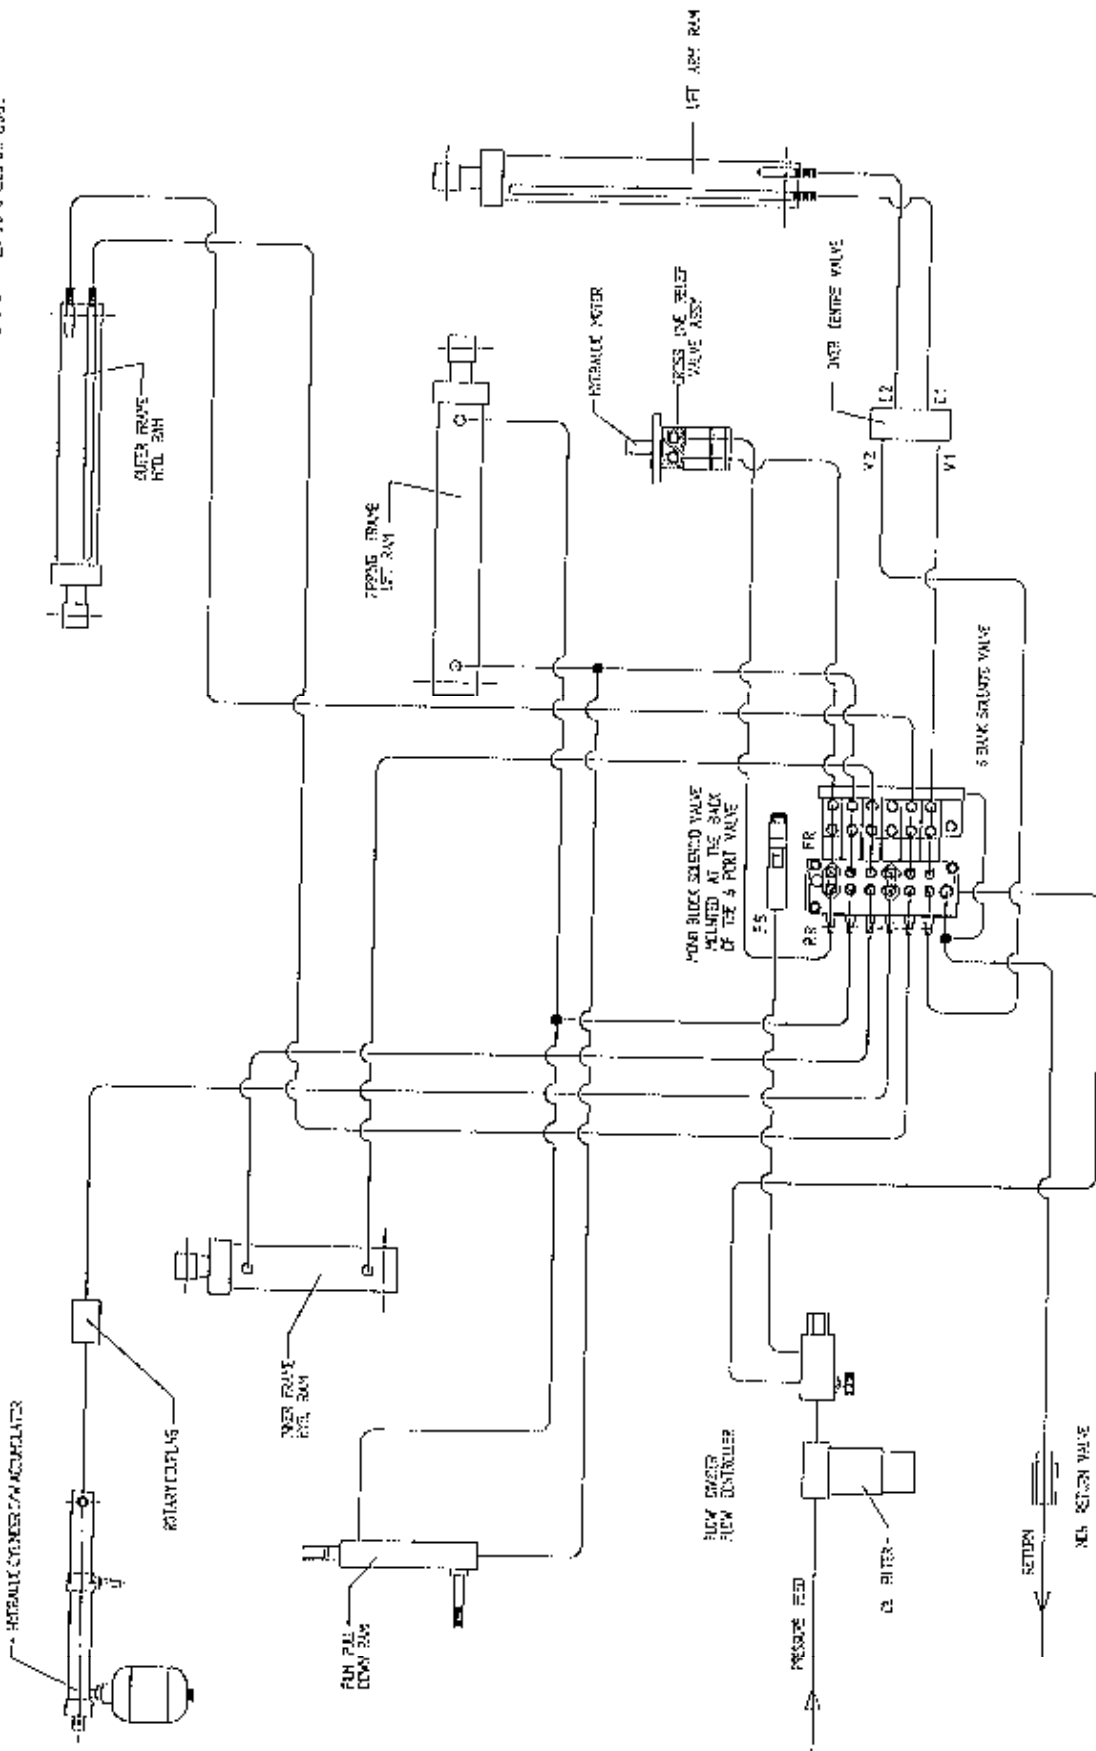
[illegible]

LIFT ARM RAM

OVER CENTRE VALVE

C2
C1
V2
V1

HYDRAULIC MOTER

CROSS LINE RELIEF VALVE ASSY

OUTER FRAME HYD. RAM

SPRING FRAME LIFT RAM

6 BANK SOLENOID VALVE

MONO BLOCK SOLENOID VALVE MOUNTED AT THE BACK OF THE 6 PORT VALVE

PR
FR
PS

HYDRAULIC CYLINDER C/W ACCUMULATOR

ROTARY COUPLING

INNER FRAME HYD. RAM

FLOW DIVIDER FLOW CONTROLLER

DRUM PULL DOWN RAM

PRESSURE FEED

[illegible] FILTER

RETURN

NON RETURN VALVE